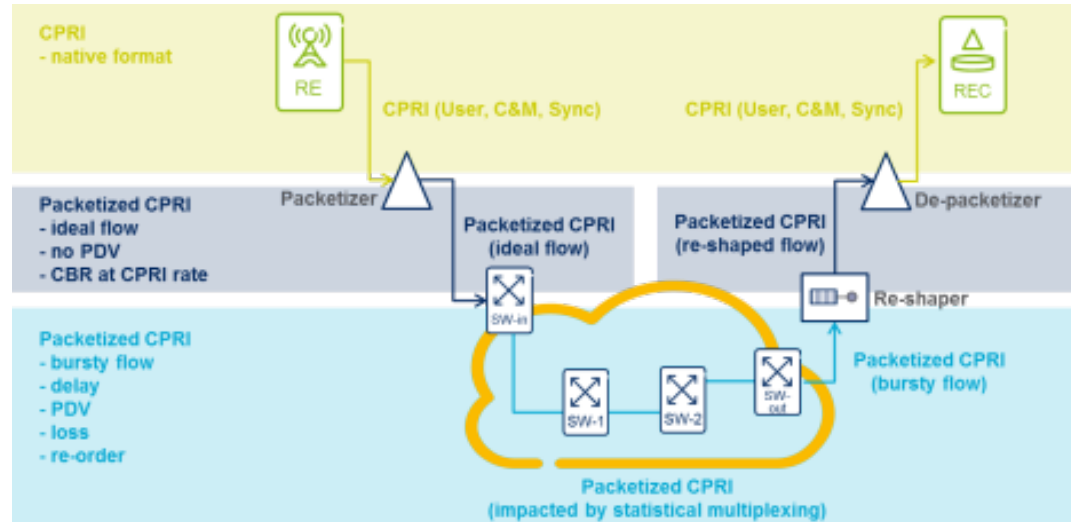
CPRI
- native format

RE

CPRI (User, C&M, Sync)

CPRI (User, C&M, Sync)

REC

Packetized CPRI
- ideal flow
- no PDV
- CBR at CPRI rate

Packetizer

Packetized CPRI
(ideal flow)

Packetized CPRI
(re-shaped flow)

De-packetizer

Re-shaper

SW-in

Packetized CPRI
- bursty flow
- delay
- PDV
- loss
- re-order

SW-1

SW-2

SW-out

Packetized CPRI
(bursty flow)

Packetized CPRI
(impacted by statistical multiplexing)